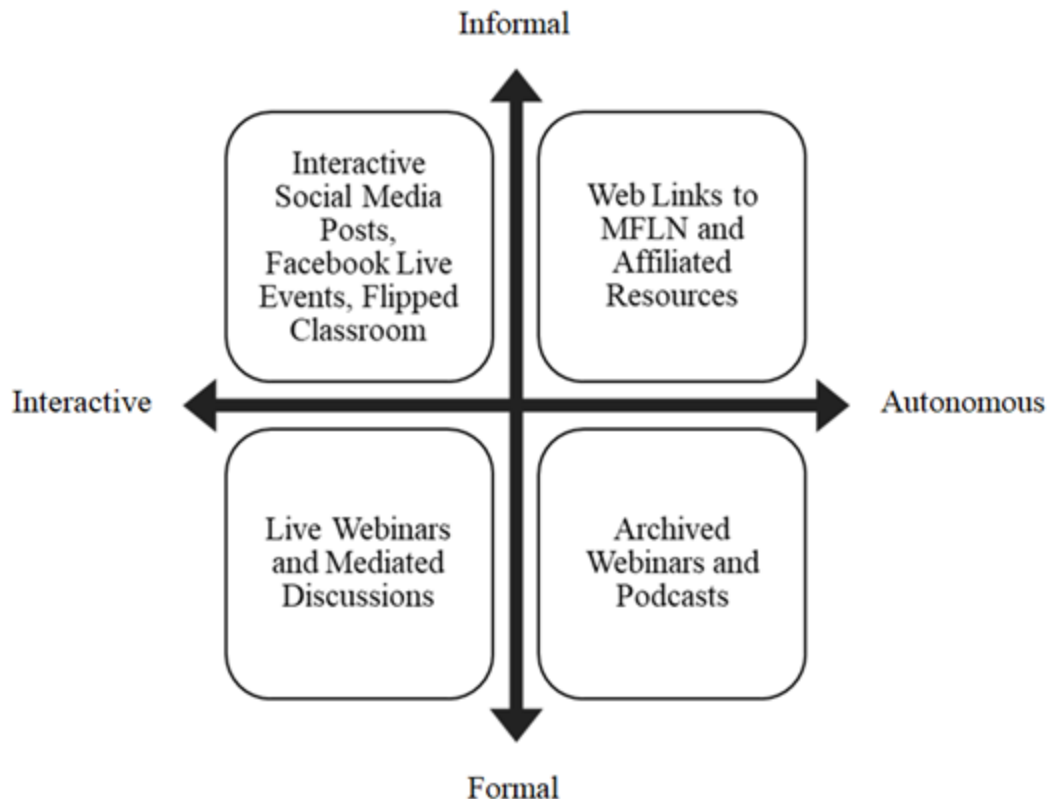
Informal

Interactive Social Media Posts, Facebook Live Events, Flipped Classroom

Web Links to MFLN and Affiliated Resources

Interactive

Autonomous

Live Webinars and Mediated Discussions

Archived Webinars and Podcasts

Formal